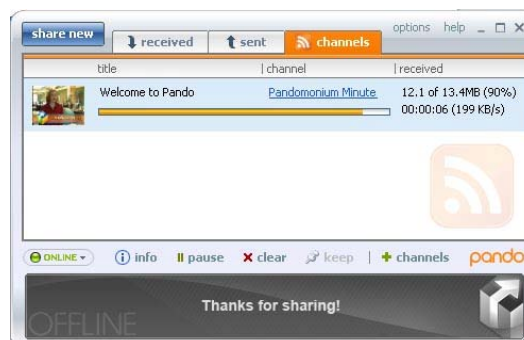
share new
received
sent
channels
options help _ □ X

| title | channel | received |
|---|---|---|
| Welcome to Pando | Pandomonium Minute | 12.1 of 13.4MB (90%) 00:00:06 (199 KB/s) |

ONLINE
info
pause
clear
keep
channels
pando

Thanks for sharing!
OFFLINE